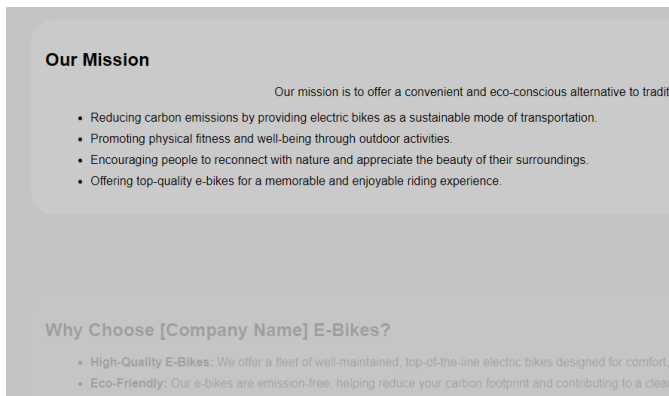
Our Mission

Our mission is to offer a convenient and eco-conscious alternative to tradit

- Reducing carbon emissions by providing electric bikes as a sustainable mode of transportation.
- Promoting physical fitness and well-being through outdoor activities.
- Encouraging people to reconnect with nature and appreciate the beauty of their surroundings.
- Offering top-quality e-bikes for a memorable and enjoyable riding experience.

Why Choose [Company Name] E-Bikes?

- **High-Quality E-Bikes:** We offer a fleet of well-maintained, top-of-the-line electric bikes designed for comfort,
- **Eco-Friendly:** Our e-bikes are emission-free, helping reduce your carbon footprint and contributing to a clea